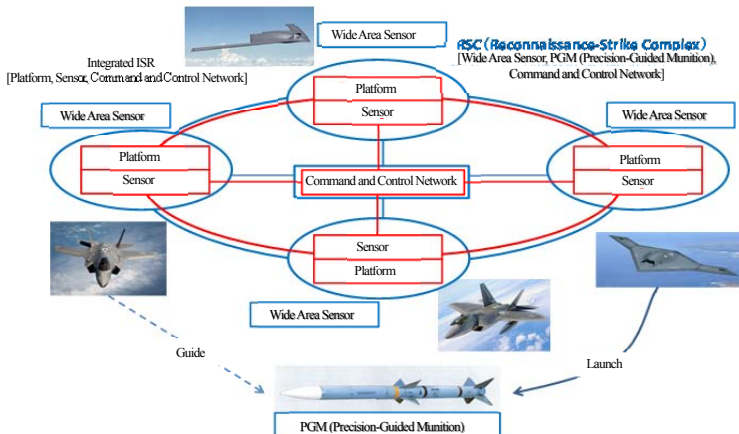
Wide Area Sensor

RSC (Reconnaissance-Strike Complex)
[Wide Area Sensor, PGM (Precision-Guided Munition), Command and Control Network]

Integrated ISR
[Platform, Sensor, Command and Control Network]

Wide Area Sensor

Wide Area Sensor

Platform
Sensor

Platform
Sensor

Command and Control Network

Platform
Sensor

Sensor
Platform

Wide Area Sensor

Guide

Launch

PGM (Precision-Guided Munition)